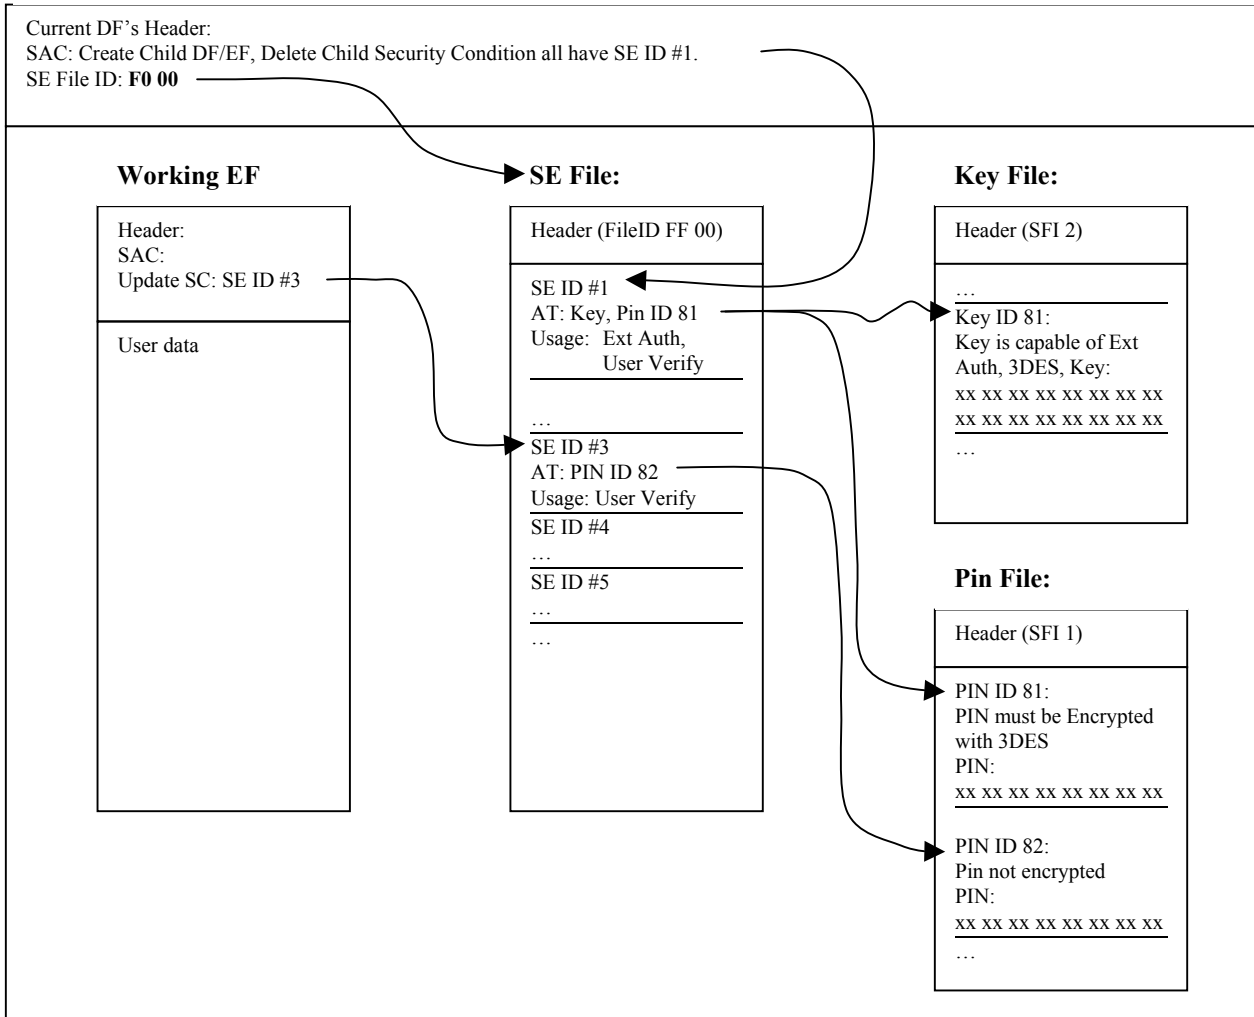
Current DF's Header:
SAC: Create Child DF/EF, Delete Child Security Condition all have SE ID #1.
SE File ID: **F0 00**

**Working EF**

Header:
SAC:
Update SC: SE ID #3

User data

**SE File:**

Header (FileID FF 00)

SE ID #1
AT: Key, Pin ID 81
Usage: Ext Auth, User Verify

…
SE ID #3
AT: PIN ID 82
Usage: User Verify

SE ID #4
…

SE ID #5
…

…

**Key File:**

Header (SFI 2)

…

Key ID 81:
Key is capable of Ext Auth, 3DES, Key:
xx xx xx xx xx xx xx xx
xx xx xx xx xx xx xx xx

…

**Pin File:**

Header (SFI 1)

PIN ID 81:
PIN must be Encrypted with 3DES
PIN:
xx xx xx xx xx xx xx xx

PIN ID 82:
Pin not encrypted
PIN:
xx xx xx xx xx xx xx xx

…